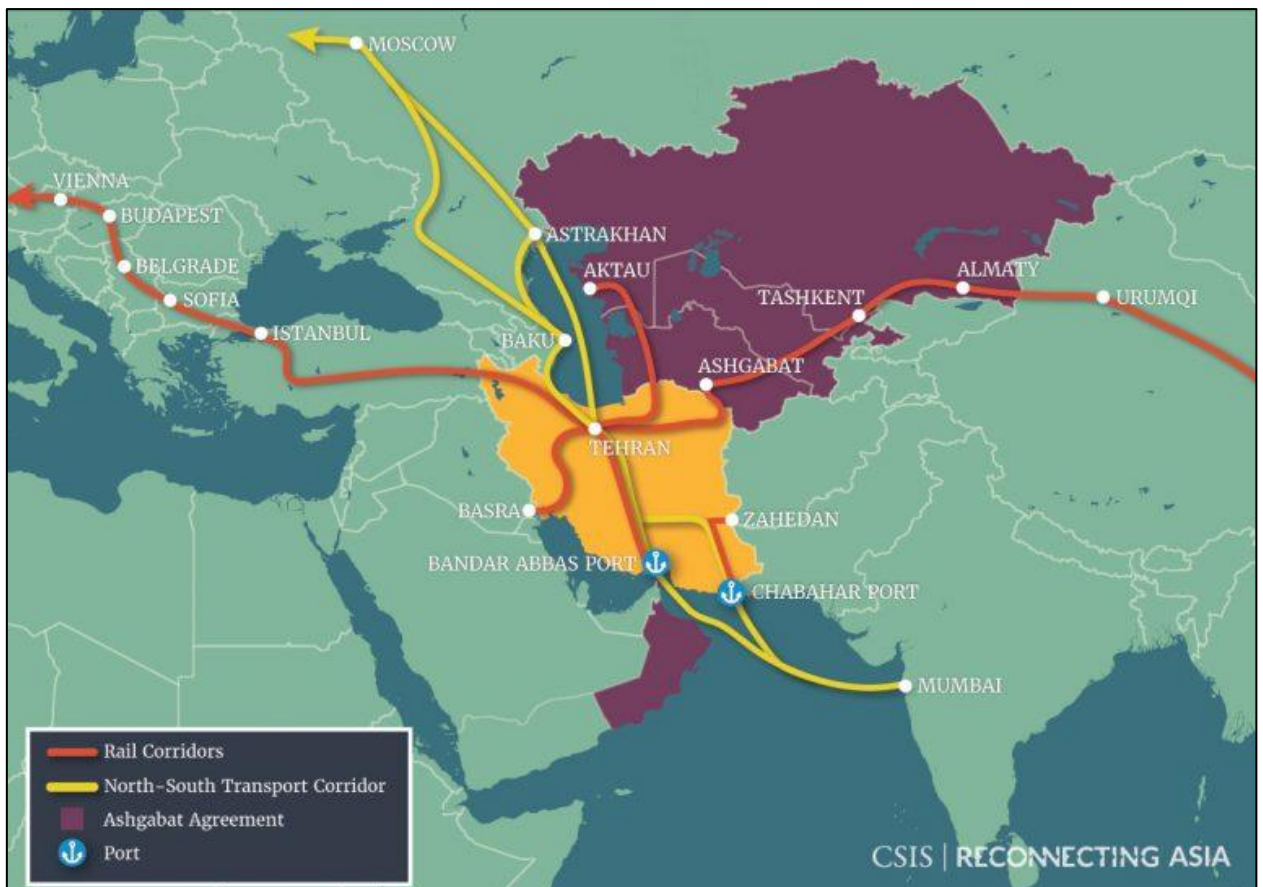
MOSCOW
VIENNA
BUDAPEST
BELGRADE
SOFIA
ISTANBUL
ASTRAKHAN
AKTAU
BAKU
TASHKENT
ALMATY
URUMQI
ASHGABAT
TEHRAN
BASRA
ZAHEDAN
BANDAR ABBAS PORT
CHABAHAR PORT
MUMBAI

Rail Corridors
North-South Transport Corridor
Ashgabat Agreement
Port

CSIS | RECONNECTING ASIA